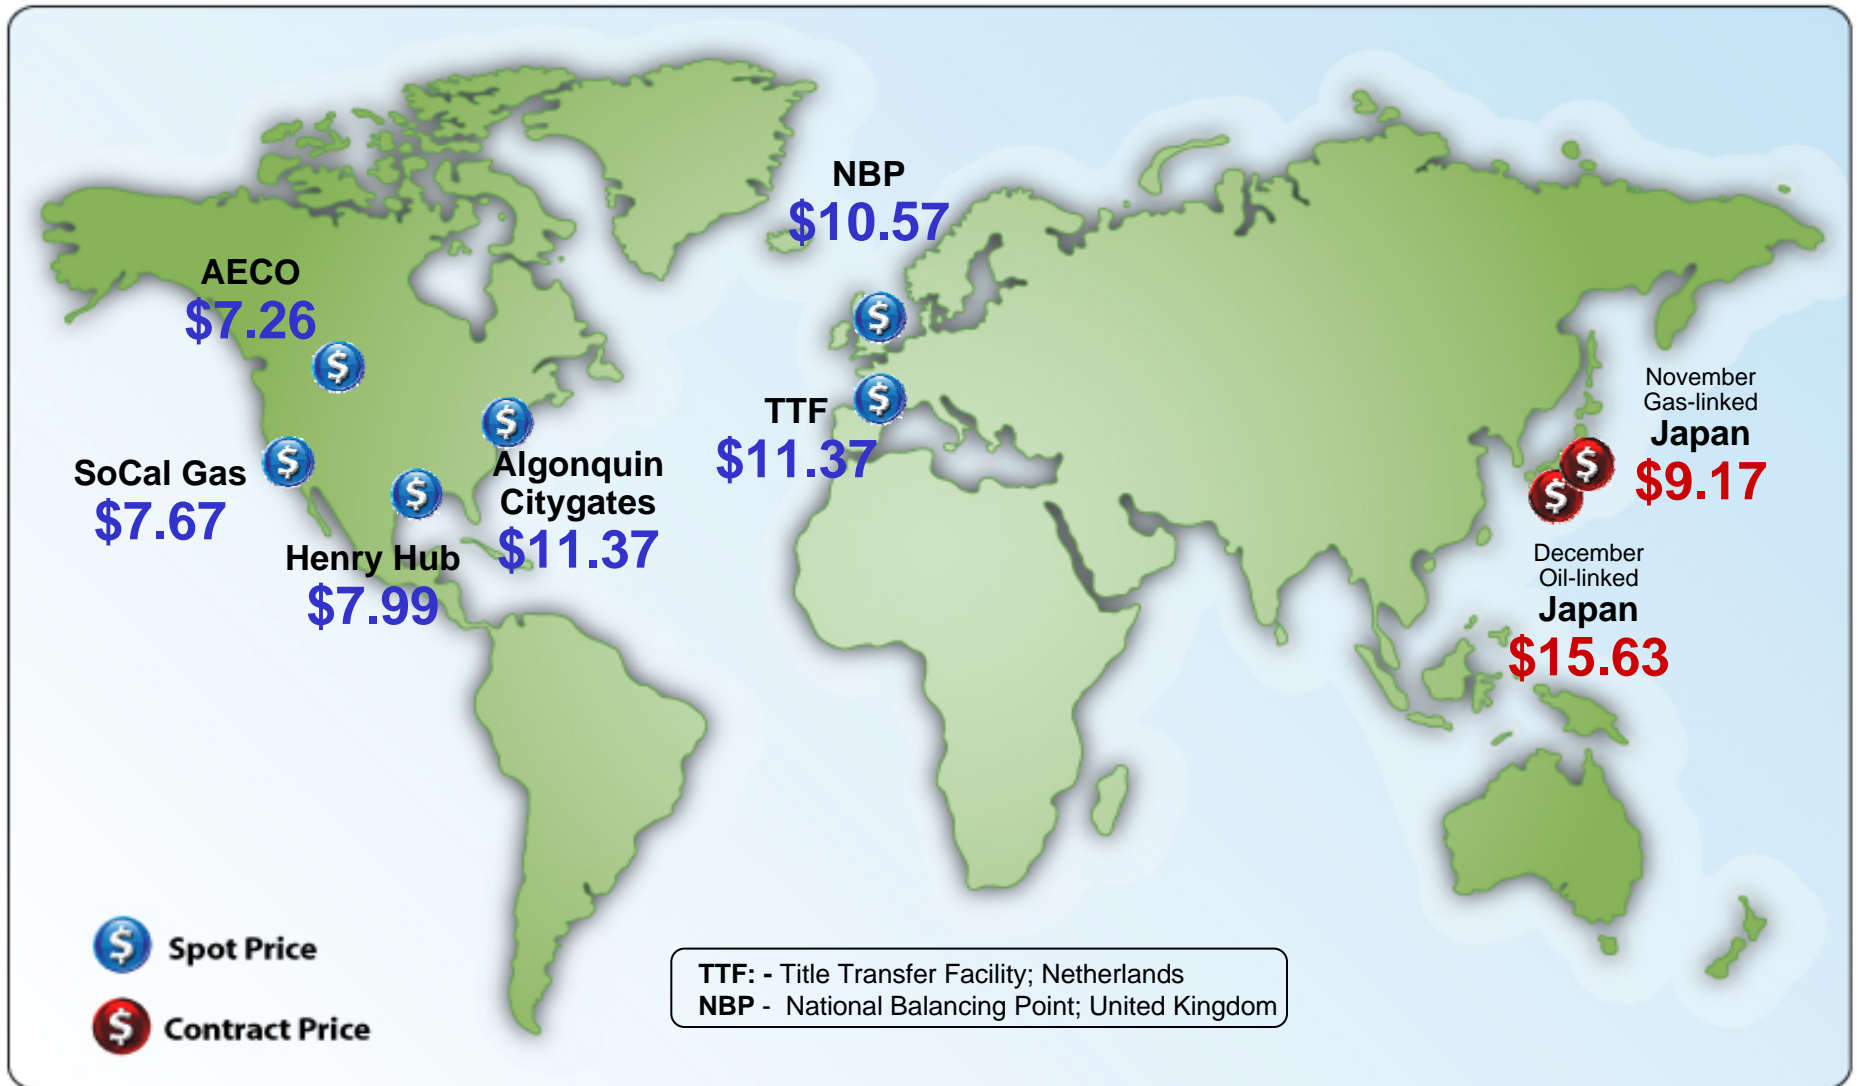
NBP
$10.57

AECO
$7.26

TTF
$11.37

SoCal Gas
$7.67

Algonquin Citygates
$11.37

Henry Hub
$7.99

November Gas-linked
Japan
$9.17

December Oil-linked
Japan
$15.63

Spot Price

Contract Price

TTF: - Title Transfer Facility; Netherlands
NBP - National Balancing Point; United Kingdom